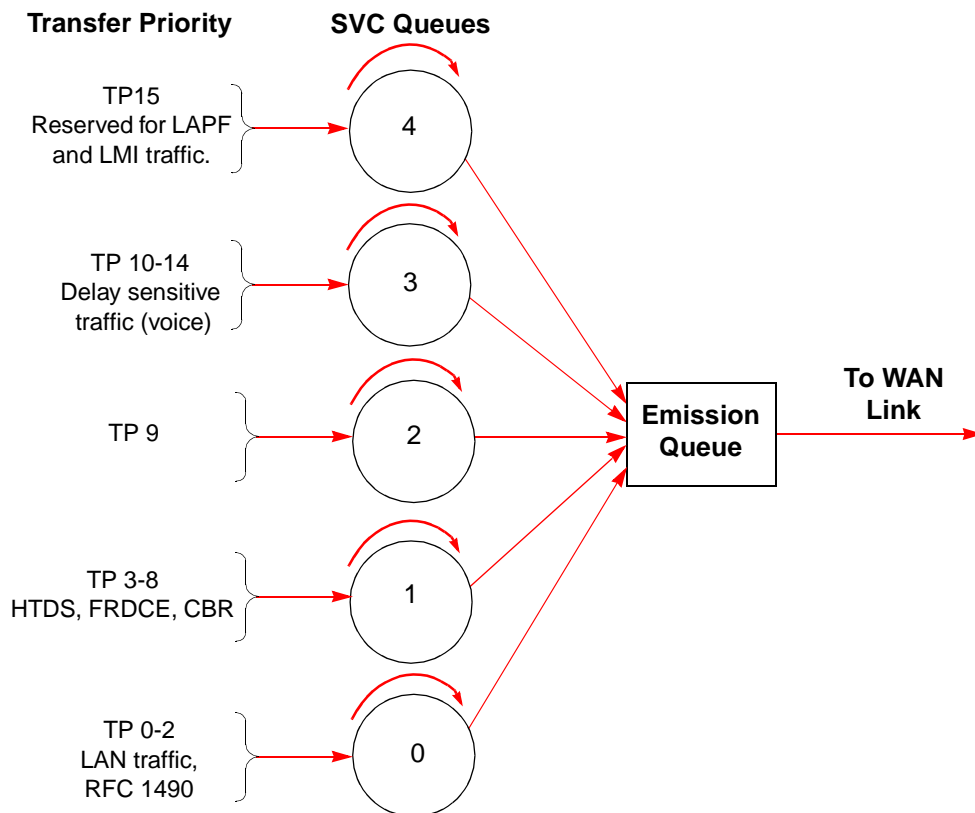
Transfer Priority

SVC Queues

TP15
Reserved for LAPF and LMI traffic.

4

TP 10-14
Delay sensitive traffic (voice)

3

TP 9

2

Emission Queue

To WAN Link

TP 3-8
HTDS, FRDCE, CBR

1

TP 0-2
LAN traffic, RFC 1490

0